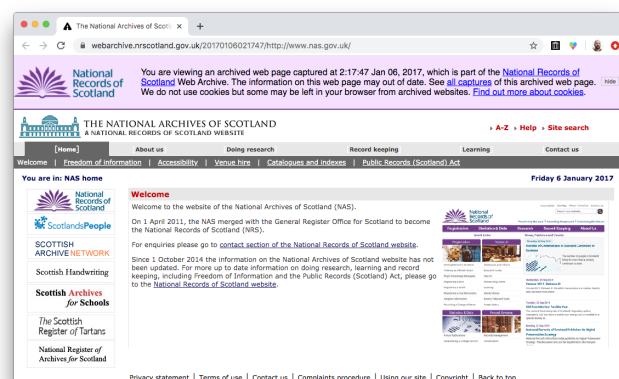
The National Archives of Scotl ×  +

webarchive.nrscotland.gov.uk/20170106021747/http://www.nas.gov.uk/

National Records of Scotland

You are viewing an archived web page captured at 2:17:47 Jan 06, 2017, which is part of the National Records of Scotland Web Archive. The information on this web page may out of date. See all captures of this archived web page. We do not use cookies but some may be left in your browser from archived websites. Find out more about cookies.

hide

THE NATIONAL ARCHIVES OF SCOTLAND
A NATIONAL RECORDS OF SCOTLAND WEBSITE

A-Z › Help › Site search

[Home] | About us | Doing research | Record keeping | Learning | Contact us

Welcome | Freedom of information | Accessibility | Venue hire | Catalogues and indexes | Public Records (Scotland) Act

You are in: NAS home

Friday 6 January 2017

National Records of Scotland

ScotlandsPeople

SCOTTISH ARCHIVE NETWORK

Scottish Handwriting

Scottish Archives for Schools

The Scottish Register of Tartans

National Register of Archives for Scotland

Welcome

Welcome to the website of the National Archives of Scotland (NAS).

On 1 April 2011, the NAS merged with the General Register Office for Scotland to become the National Records of Scotland (NRS).

For enquiries please go to contact section of the National Records of Scotland website.

Since 1 October 2014 the information on the National Archives of Scotland website has not been updated. For more up to date information on doing research, learning and record keeping, including Freedom of Information and the Public Records (Scotland) Act, please go to the National Records of Scotland website.

Privacy statement | Terms of use | Contact us | Complaints procedure | Using our site | Copyright | Back to top